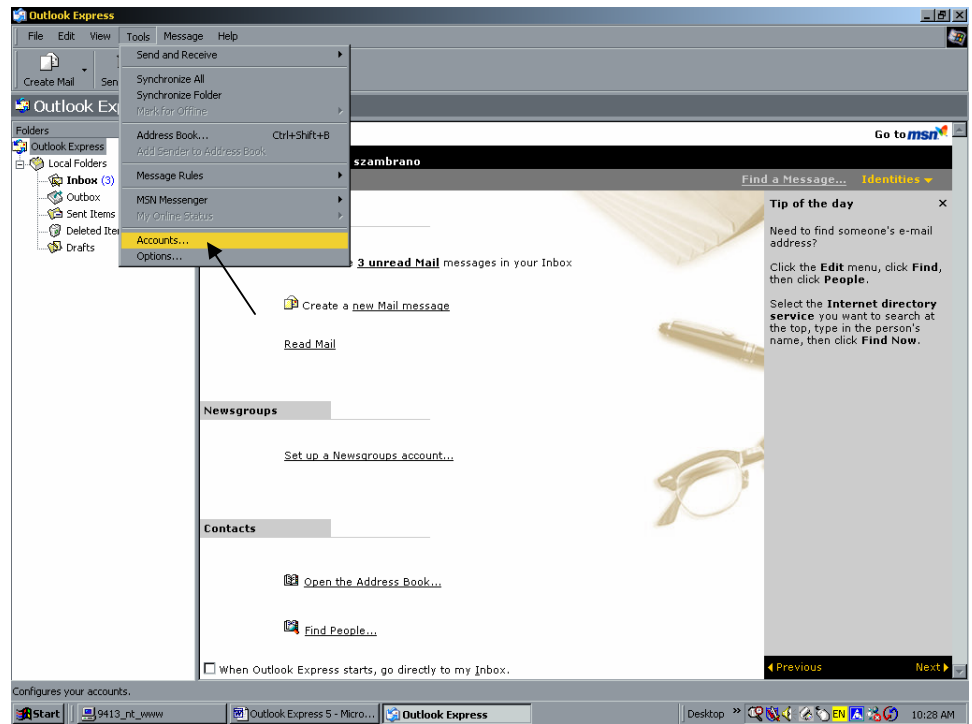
Outlook Express

File Edit View Tools Message Help

Create Mail Sen

Outlook Ex

Folders

Outlook Express
Local Folders
Inbox (3)
Outbox
Sent Items
Deleted Ite
Drafts

Send and Receive
Synchronize All
Synchronize Folder
Mark for Offline
Address Book... Ctrl+Shift+B
Add Sender to Address Book
Message Rules
MSN Messenger
My Online Status
Accounts...
Options...

Go to msn

szambrano

Find a Message... Identities

3 unread Mail messages in your Inbox

Create a new Mail message

Read Mail

Newsgroups

Set up a Newsgroups account...

Contacts

Open the Address Book...

Find People...

When Outlook Express starts, go directly to my Inbox.

Tip of the day

Need to find someone's e-mail address?

Click the Edit menu, click Find, then click People.

Select the Internet directory service you want to search at the top, type in the person's name, then click Find Now.

Previous Next

Configures your accounts.

Start 9413_nt_www Outlook Express 5 - Micro... Outlook Express Desktop EN 10:28 AM